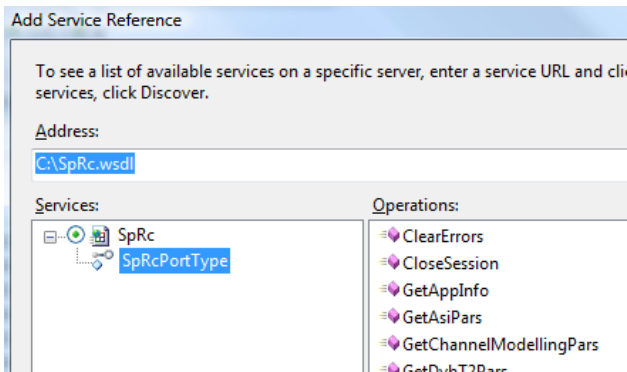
Add Service Reference

To see a list of available services on a specific server, enter a service URL and cli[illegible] services, click Discover.

Address:

C:\SpRc.wsdl

Services:

SpRc

SpRcPortType

Operations:

ClearErrors

CloseSession

GetAppInfo

GetAsiPars

GetChannelModellingPars

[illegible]